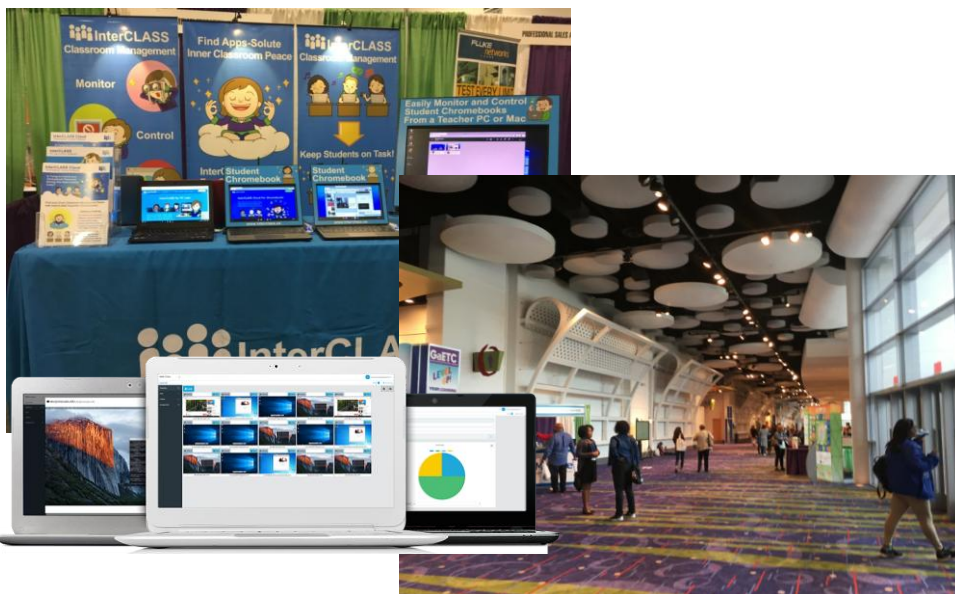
InterCLASS
Classroom Management
Monitor
Control

Find Apps-Solute Inner Classroom Peace

InterCLASS
Classroom Management
Keep Students on Task!

InterCLASS Student Chromebook

Student Chromebook

FLUKE networks
TEST EVERY LINK

PROFESSIONAL SALES A

Easily Monitor and Control Student Chromebooks From a Teacher PC or Mac

InterCLA

GaETC